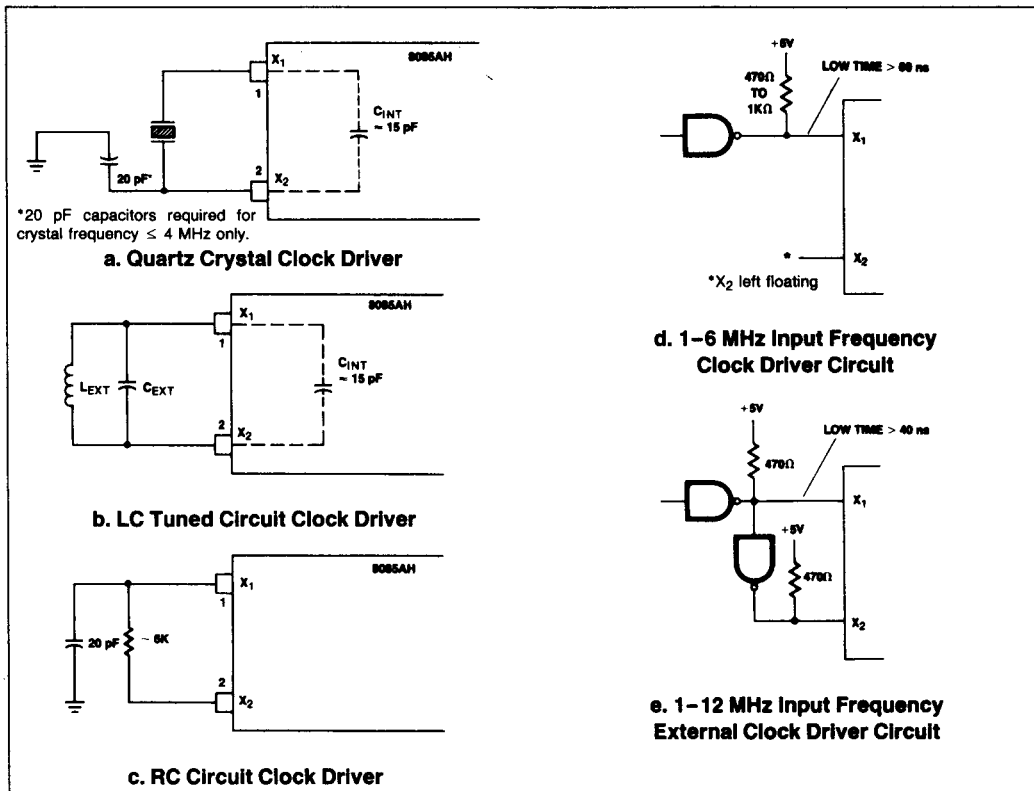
8085AH

$X_1$

1

$C_{INT}$ ~ 15 pF

20 pF*

2

$X_2$

*20 pF capacitors required for crystal frequency ≤ 4 MHz only.

a. Quartz Crystal Clock Driver

8085AH

$X_1$

1

$L_{EXT}$

$C_{EXT}$

$C_{INT}$ ~ 15 pF

2

$X_2$

b. LC Tuned Circuit Clock Driver

8085AH

$X_1$

1

20 pF

~ 6K

2

$X_2$

c. RC Circuit Clock Driver

+5V

470Ω TO 1KΩ

LOW TIME > 60 ns

$X_1$

*

$X_2$

*$X_2$ left floating

d. 1–6 MHz Input Frequency Clock Driver Circuit

+5V

470Ω

LOW TIME > 40 ns

$X_1$

+5V

470Ω

$X_2$

e. 1–12 MHz Input Frequency External Clock Driver Circuit